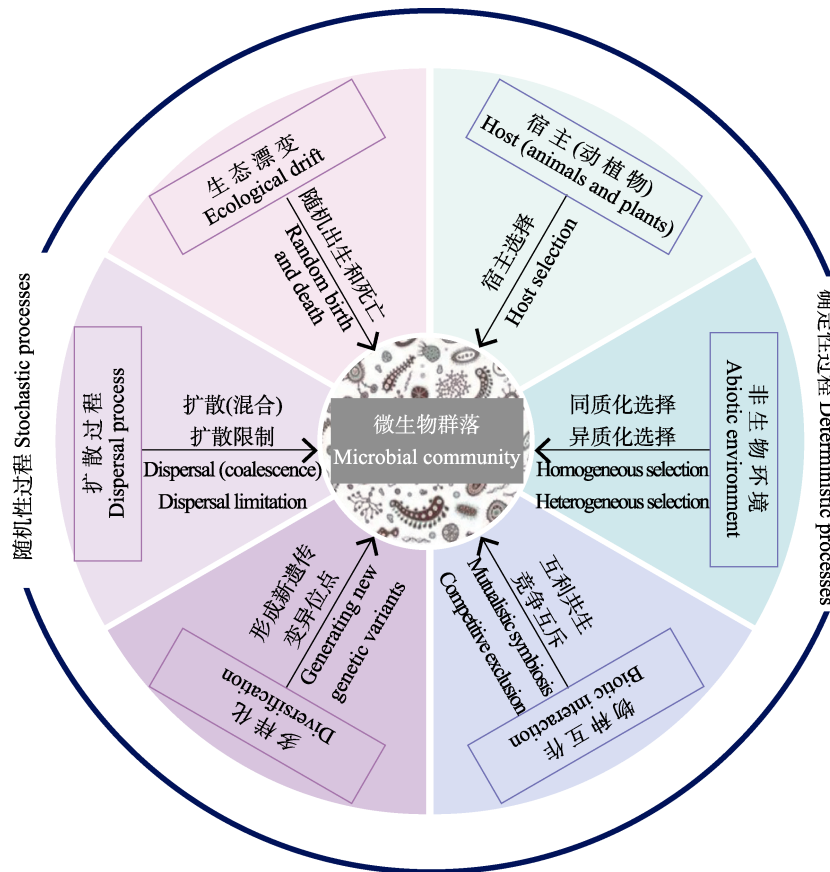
随机性过程 Stochastic processes

生态漂变
Ecological drift

随机出生和死亡
Random birth and death

宿主(动植物)
Host (animals and plants)

宿主选择
Host selection

确定性过程 Deterministic processes

扩散过程
Dispersal process

扩散(混合)
扩散限制
Dispersal (coalescence)
Dispersal limitation

微生物群落
Microbial community

非生物环境
Abiotic environment

同质化选择
异质化选择
Homogeneous selection
Heterogeneous selection

形成新遗传变异位点
Generating new genetic variants

多样化
Diversification

互利共生
竞争互斥
Mutualistic symbiosis
Competitive exclusion

物种互作
Biotic interaction